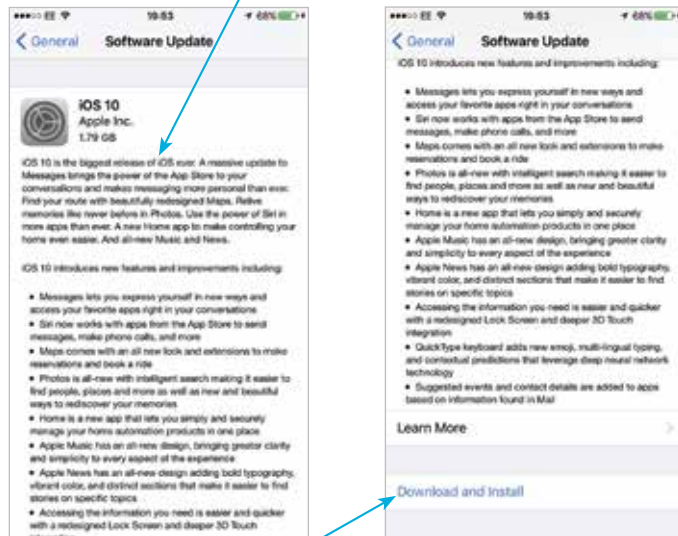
●●●○○ EE 19:53 68%

General Software Update

iOS 10
Apple Inc.
1.79 GB

iOS 10 is the biggest release of iOS ever. A massive update to Messages brings the power of the App Store to your conversations and makes messaging more personal than ever. Find your route with beautifully redesigned Maps. Relive memories like never before in Photos. Use the power of Siri in more apps than ever. A new Home app to make controlling your home even easier. And all-new Music and News.

iOS 10 introduces new features and improvements including:

• Messages lets you express yourself in new ways and access your favorite apps right in your conversations
• Siri now works with apps from the App Store to send messages, make phone calls, and more
• Maps comes with an all new look and extensions to make reservations and book a ride
• Photos is all-new with intelligent search making it easier to find people, places and more as well as new and beautiful ways to rediscover your memories
• Home is a new app that lets you simply and securely manage your home automation products in one place
• Apple Music has an all-new design, bringing greater clarity and simplicity to every aspect of the experience
• Apple News has an all-new design adding bold typography, vibrant color, and distinct sections that make it easier to find stories on specific topics
• Accessing the information you need is easier and quicker with a redesigned Lock Screen and deeper 3D Touch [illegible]

●●●○○ EE 19:53 68%

General Software Update

iOS 10 introduces new features and improvements including:

• Messages lets you express yourself in new ways and access your favorite apps right in your conversations
• Siri now works with apps from the App Store to send messages, make phone calls, and more
• Maps comes with an all new look and extensions to make reservations and book a ride
• Photos is all-new with intelligent search making it easier to find people, places and more as well as new and beautiful ways to rediscover your memories
• Home is a new app that lets you simply and securely manage your home automation products in one place
• Apple Music has an all-new design, bringing greater clarity and simplicity to every aspect of the experience
• Apple News has an all-new design adding bold typography, vibrant color, and distinct sections that make it easier to find stories on specific topics
• Accessing the information you need is easier and quicker with a redesigned Lock Screen and deeper 3D Touch integration
• QuickType keyboard adds new emoji, multi-lingual typing, and contextual predictions that leverage deep neural network technology
• Suggested events and contact details are added to apps based on information found in Mail

Learn More

Download and Install